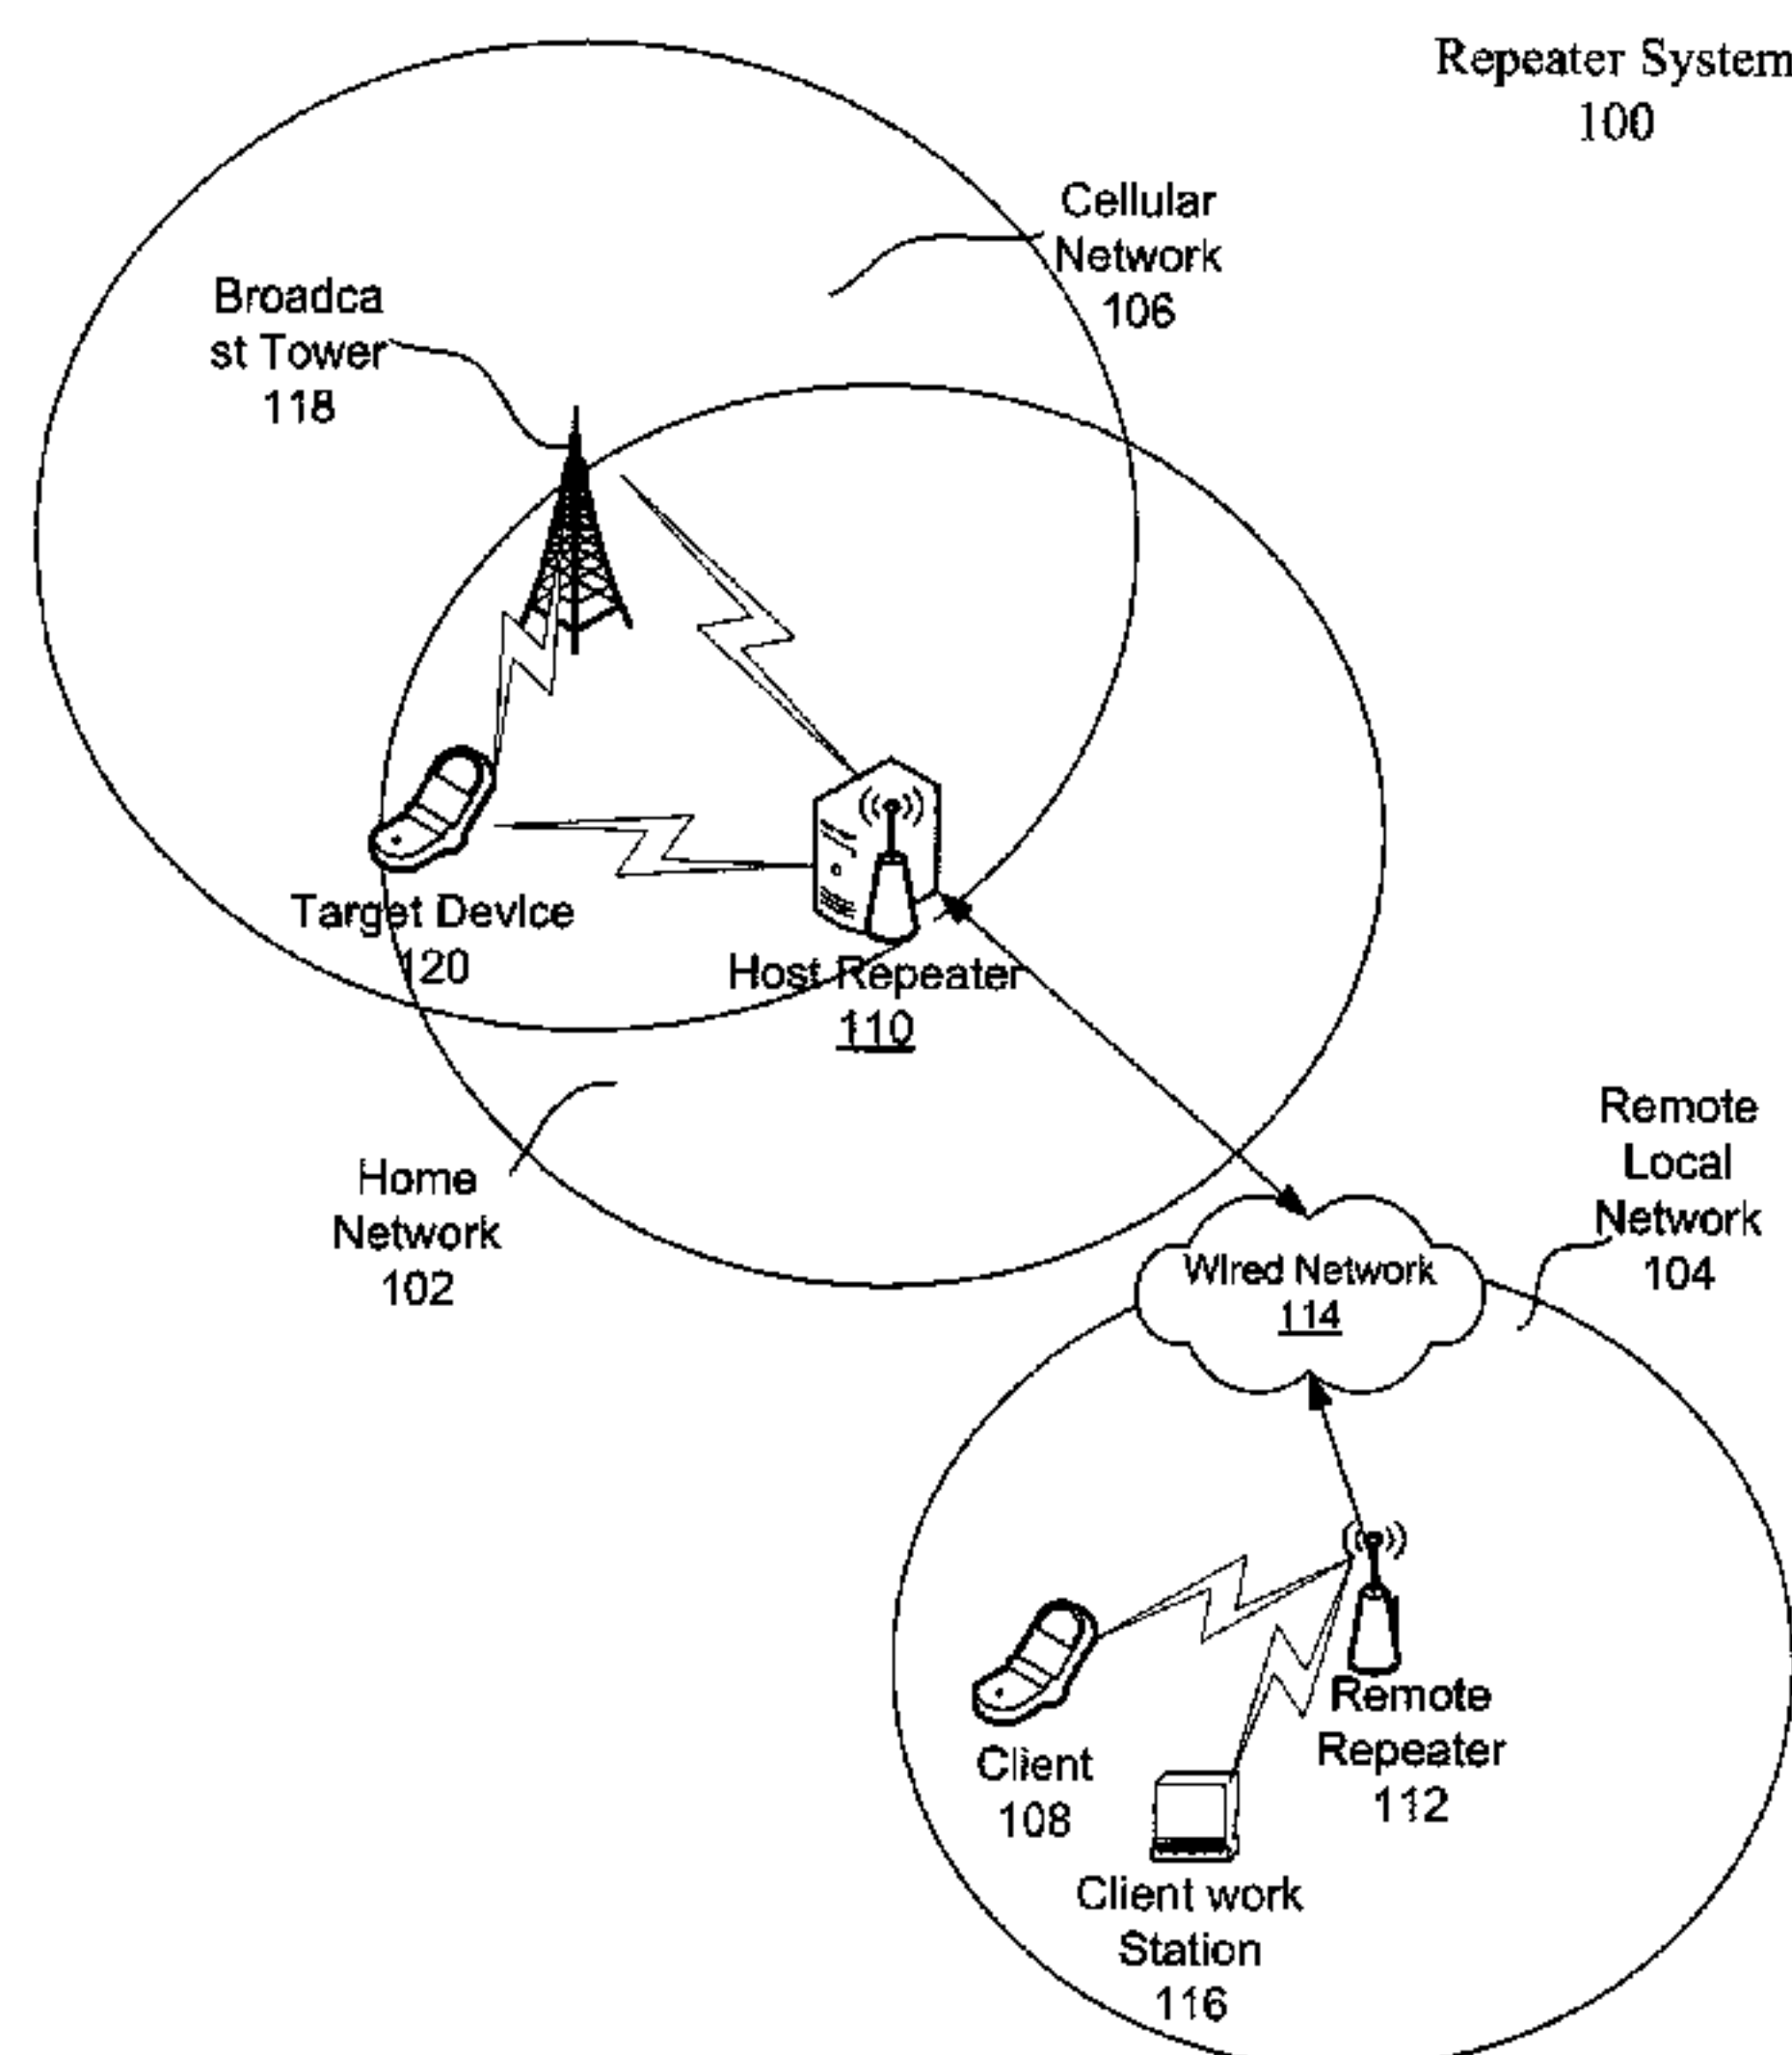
Repeater System
100

Cellular
Network
106

Broadca
st Tower
118

Target Device
120

Host Repeater
110

Home
Network
102

Remote
Local
Network
104

Wired Network
114

Client
108

Remote
Repeater
112

Client work
Station
116